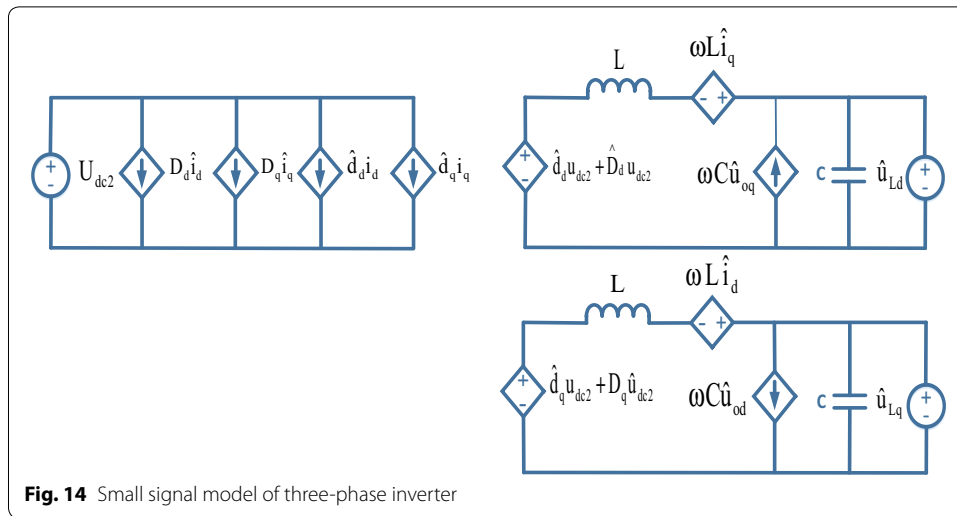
$+$ $-$ $U_{dc2}$ $D_d\hat{i}_d$ $D_q\hat{i}_q$ $\hat{d}_d i_d$ $\hat{d}_q i_q$

$L$ $\omega L\hat{i}_q$ $-$ $+$

$+$ $-$ $\hat{d}_d u_{dc2} + \hat{D}_d u_{dc2}$ $\omega C\hat{u}_{oq}$ C $\hat{u}_{Ld}$ $+$ $-$

$L$ $\omega L\hat{i}_d$ $-$ $+$

$+$ $-$ $\hat{d}_q u_{dc2} + D_q\hat{u}_{dc2}$ $\omega C\hat{u}_{od}$ C $\hat{u}_{Lq}$ $+$ $-$

**Fig. 14** Small signal model of three-phase inverter